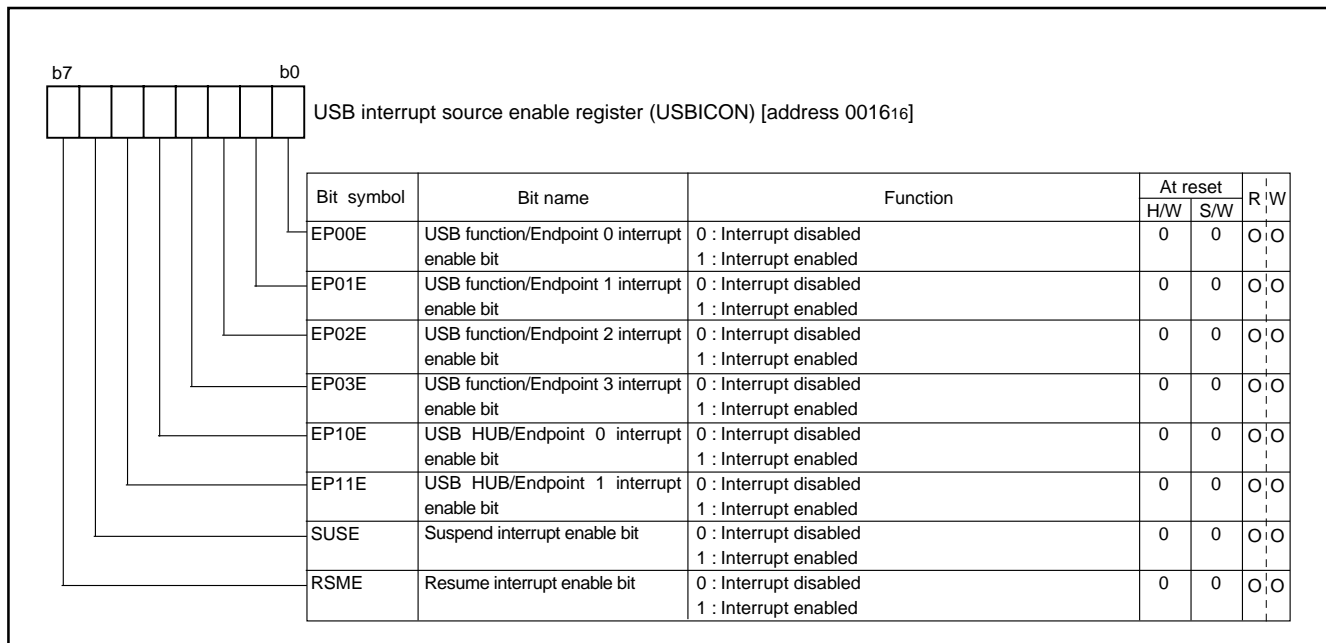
b7 b0

USB interrupt source enable register (USBICON) [address $0016_{16}$]

| Bit symbol | Bit name | Function | At reset H/W | At reset S/W | R | W |
|---|---|---|---|---|---|---|
| EP00E | USB function/Endpoint 0 interrupt enable bit | 0 : Interrupt disabled<br>1 : Interrupt enabled | 0 | 0 | O | O |
| EP01E | USB function/Endpoint 1 interrupt enable bit | 0 : Interrupt disabled<br>1 : Interrupt enabled | 0 | 0 | O | O |
| EP02E | USB function/Endpoint 2 interrupt enable bit | 0 : Interrupt disabled<br>1 : Interrupt enabled | 0 | 0 | O | O |
| EP03E | USB function/Endpoint 3 interrupt enable bit | 0 : Interrupt disabled<br>1 : Interrupt enabled | 0 | 0 | O | O |
| EP10E | USB HUB/Endpoint 0 interrupt enable bit | 0 : Interrupt disabled<br>1 : Interrupt enabled | 0 | 0 | O | O |
| EP11E | USB HUB/Endpoint 1 interrupt enable bit | 0 : Interrupt disabled<br>1 : Interrupt enabled | 0 | 0 | O | O |
| SUSE | Suspend interrupt enable bit | 0 : Interrupt disabled<br>1 : Interrupt enabled | 0 | 0 | O | O |
| RSME | Resume interrupt enable bit | 0 : Interrupt disabled<br>1 : Interrupt enabled | 0 | 0 | O | O |